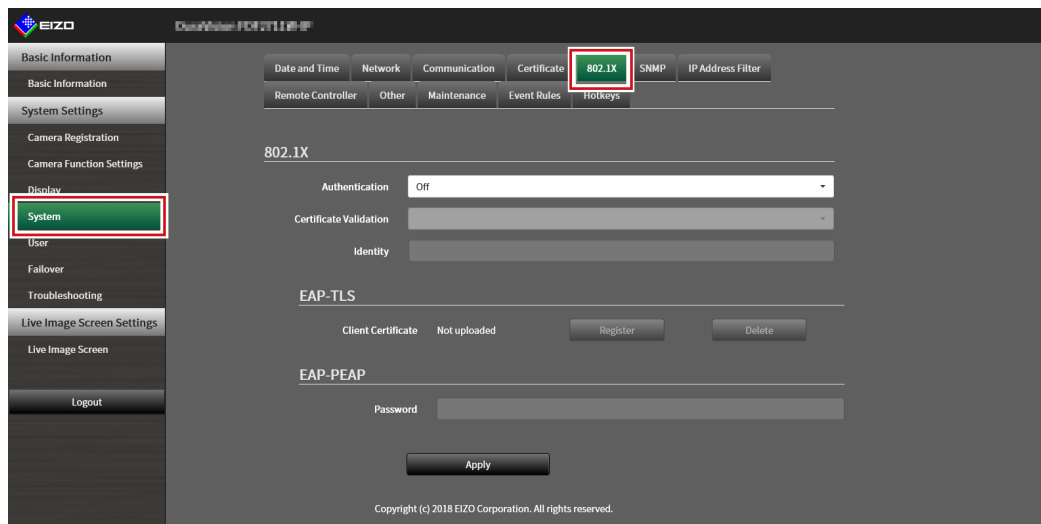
EIZO

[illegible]

Basic Information
Basic Information
System Settings
Camera Registration
Camera Function Settings
Display
System
User
Failover
Troubleshooting
Live Image Screen Settings
Live Image Screen
Logout

Date and Time | Network | Communication | Certificate | 802.1X | SNMP | IP Address Filter
Remote Controller | Other | Maintenance | Event Rules | Hotkeys

802.1X

Authentication Off
Certificate Validation
Identity

EAP-TLS

Client Certificate Not uploaded Register Delete

EAP-PEAP

Password

Apply

Copyright (c) 2018 EIZO Corporation. All rights reserved.